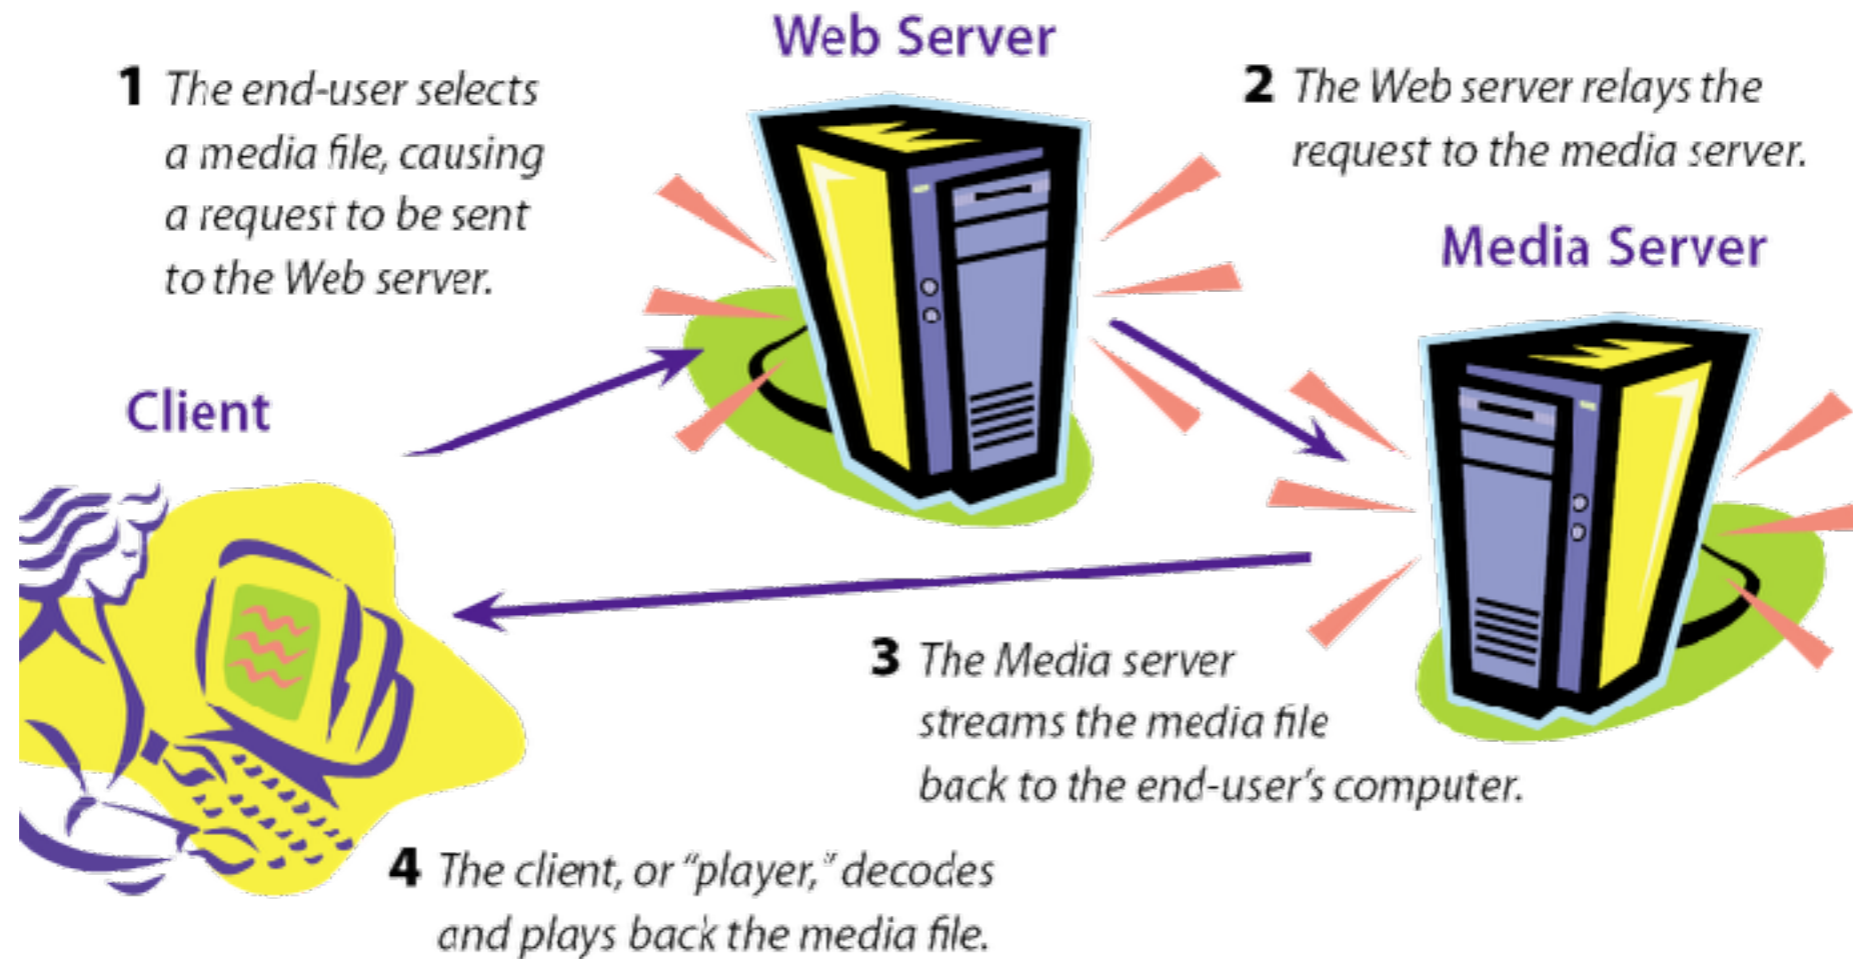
Web Server

1 The end-user selects a media file, causing a request to be sent to the Web server.

2 The Web server relays the request to the media server.

Media Server

Client

3 The Media server streams the media file back to the end-user's computer.

4 The client, or "player," decodes and plays back the media file.